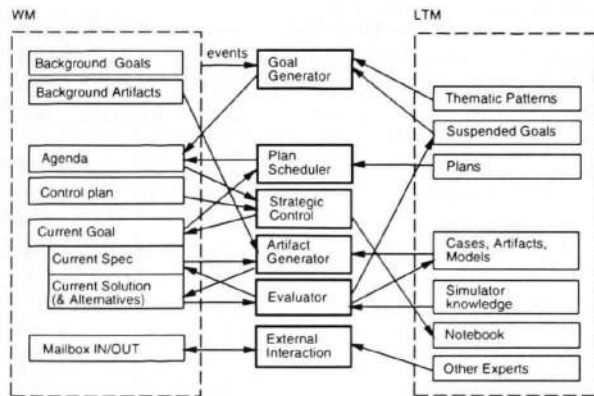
WM

LTM

Background Goals

events

Goal Generator

Background Artifacts

Thematic Patterns

Suspended Goals

Agenda

Plan Scheduler

Plans

Control plan

Strategic Control

Current Goal

Current Spec

Artifact Generator

Cases, Artifacts, Models

Current Solution (& Alternatives)

Evaluator

Simulator knowledge

Notebook

Mailbox IN/OUT

External Interaction

Other Experts